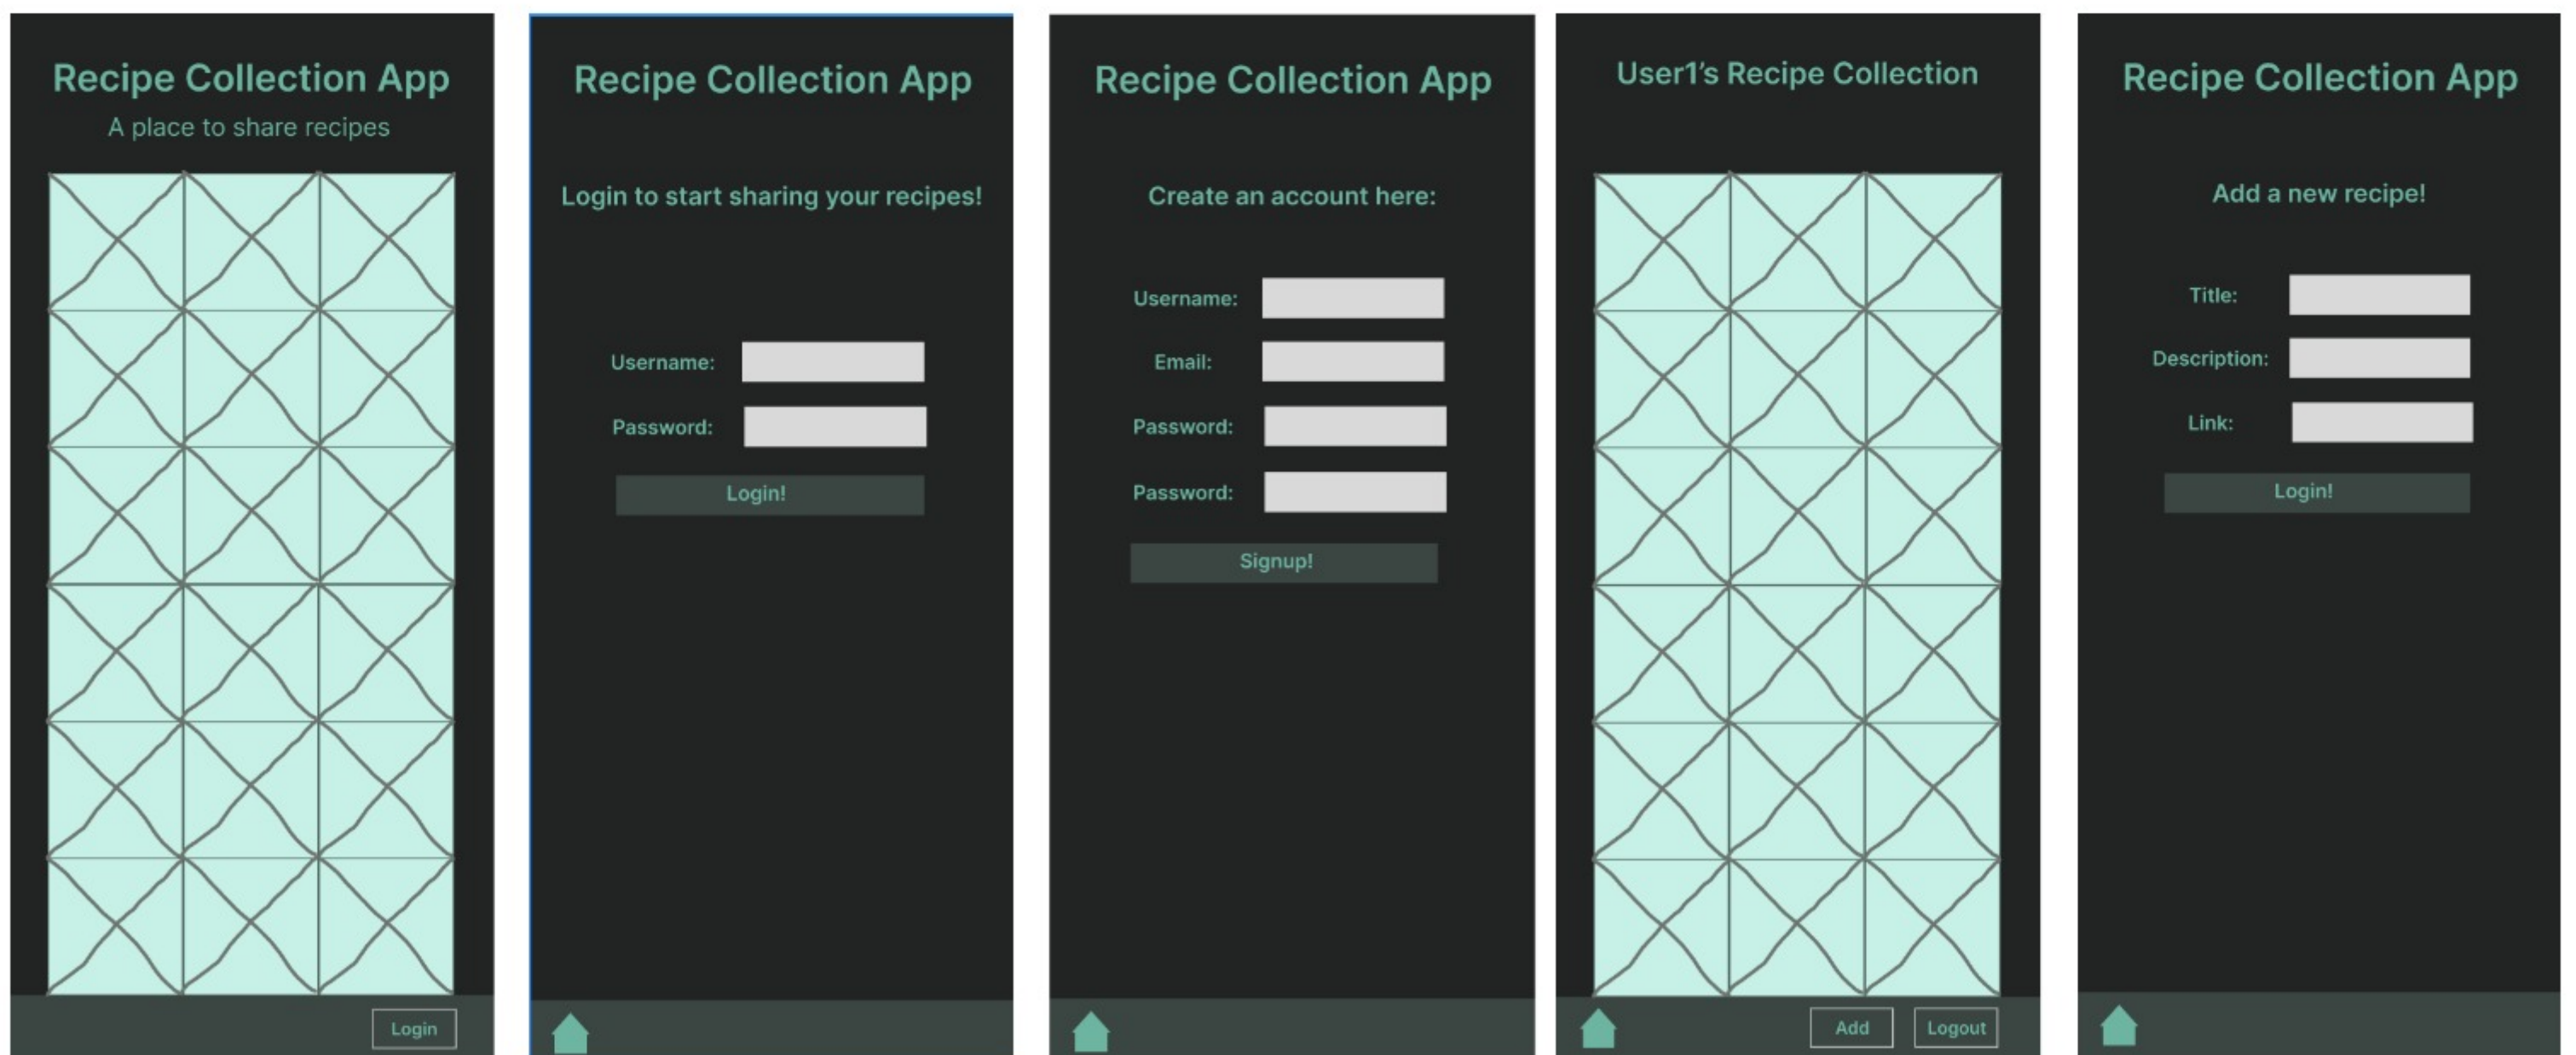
Recipe Collection App

A place to share recipes

Login

Recipe Collection App

Login to start sharing your recipes!

Username:

Password:

Login!

Recipe Collection App

Create an account here:

Username:

Email:

Password:

Password:

Signup!

User1's Recipe Collection

Add

Logout

Recipe Collection App

Add a new recipe!

Title:

Description:

Link:

Login!